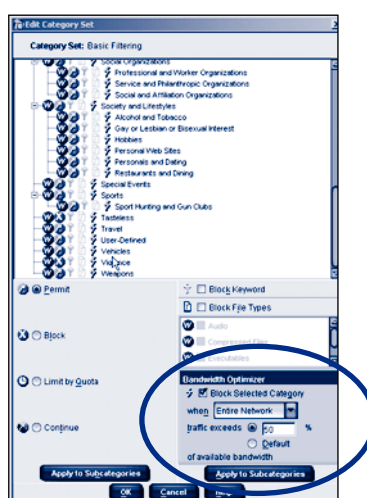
Edit Category Set

Category Set: Basic Filtering

Social Organizations
Professional and Worker Organizations
Service and Philanthropic Organizations
Social and Affiliation Organizations
Society and Lifestyles
Alcohol and Tobacco
Gay or Lesbian or Bisexual Interest
Hobbies
Personal Web Sites
Personals and Dating
Restaurants and Dining
Special Events
Sports
Sport Hunting and Gun Clubs
Tasteless
Travel
User-Defined
Vehicles
Violence
Weapons

Permit
Block
Limit by Quota
Continue

Block Keyword
Block File Types
Audio
Compressed Files
Executables

Bandwidth Optimizer
Block Selected Category
when Entire Network
traffic exceeds 50 %
Default
of available bandwidth

Apply to Subcategories
Apply to Subcategories

OK
Cancel
Help